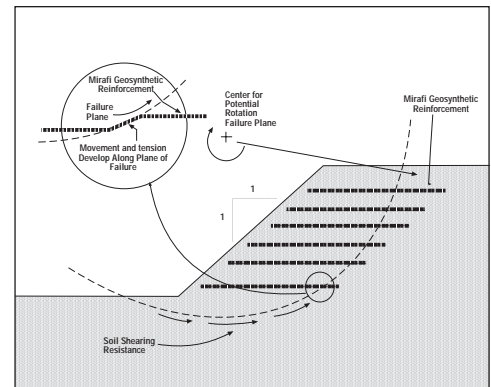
Mirafi Geosynthetic Reinforcement

Failure Plane

Movement and tension Develop Along Plane of Failure

Center for Potential Rotation Failure Plane

Mirafi Geosynthetic Reinforcement

1

1

Soil Shearing Resistance